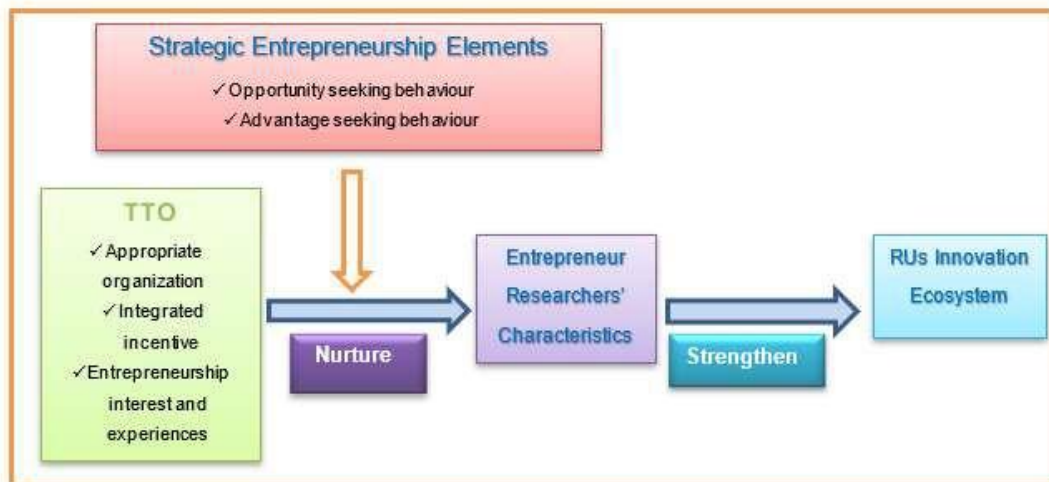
Strategic Entrepreneurship Elements

✓Opportunity seeking behaviour

✓Advantage seeking behaviour

TTO

✓Appropriate organization

✓Integrated incentive

✓Entrepreneurship interest and experiences

Nurture

Entrepreneur Researchers' Characteristics

Strengthen

RUs Innovation Ecosystem